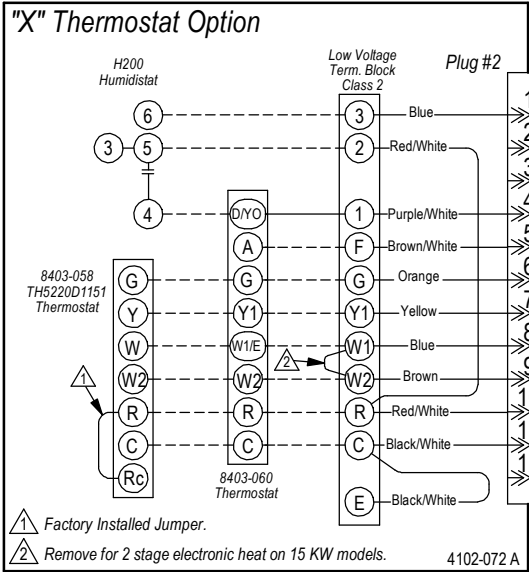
"X" Thermostat Option

H200
Humidistat

Low Voltage
Term. Block
Class 2

Plug #2

6
3
5
4

D/YO
A
G
Y1
W1/E
W2
R
C

3
2
1
F
G
Y1
W1
W2
R
C
E

Blue
Red/White
Purple/White
Brown/White
Orange
Yellow
Blue
Brown
Red/White
Black/White
Black/White

8403-058
TH5220D1151
Thermostat

G
Y
W
W2
R
C
Rc

8403-060
Thermostat

1
2

1 Factory Installed Jumper.
2 Remove for 2 stage electronic heat on 15 KW models.

4102-072 A